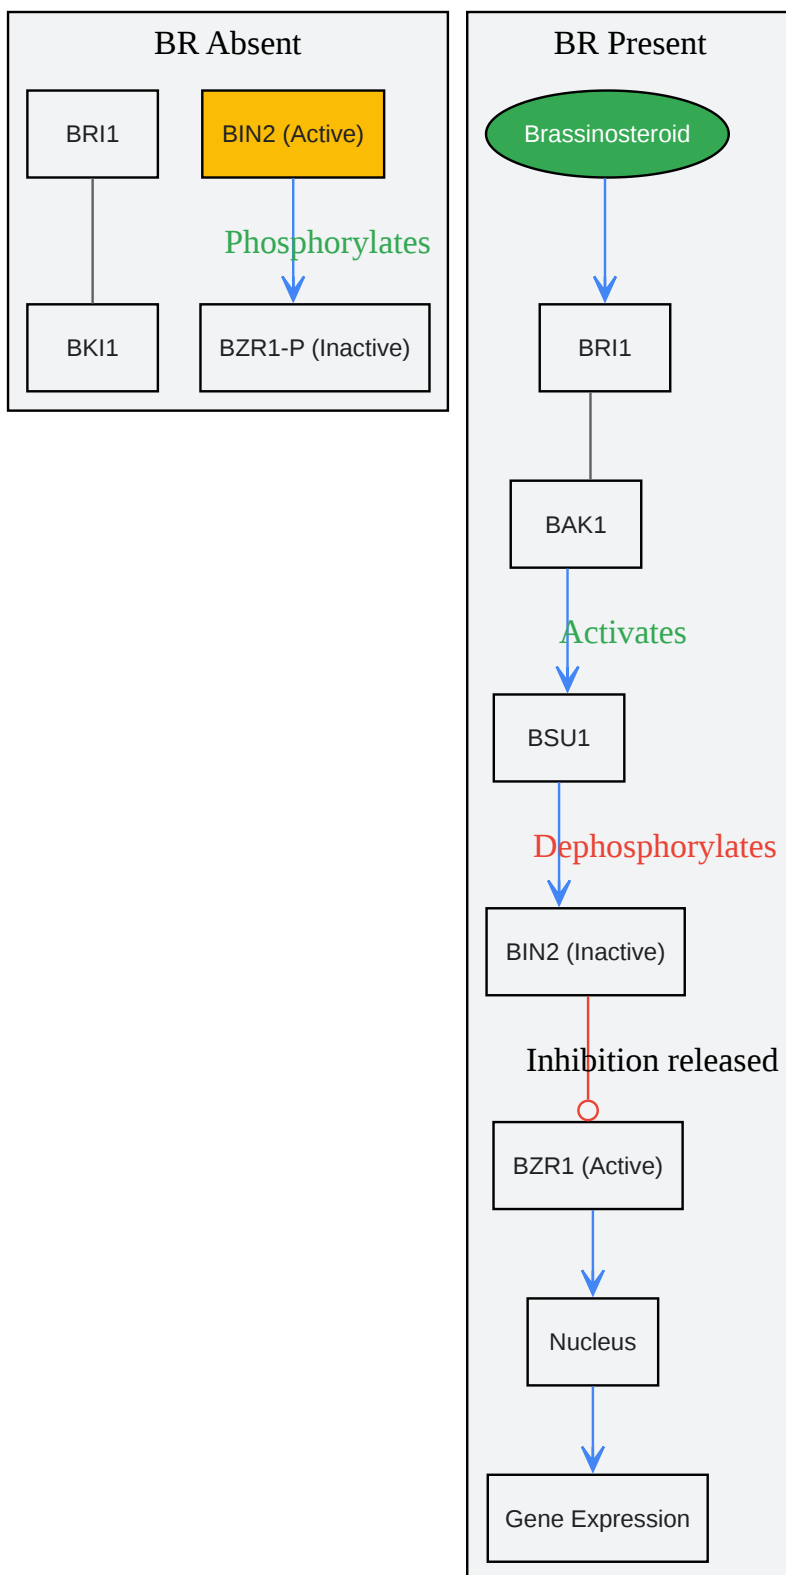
BR Absent

BRI1

BIN2 (Active)

Phosphorylates

BKI1

BZR1-P (Inactive)

BR Present

Brassinosteroid

BRI1

BAK1

Activates

BSU1

Dephosphorylates

BIN2 (Inactive)

Inhibition released

BZR1 (Active)

Nucleus

Gene Expression